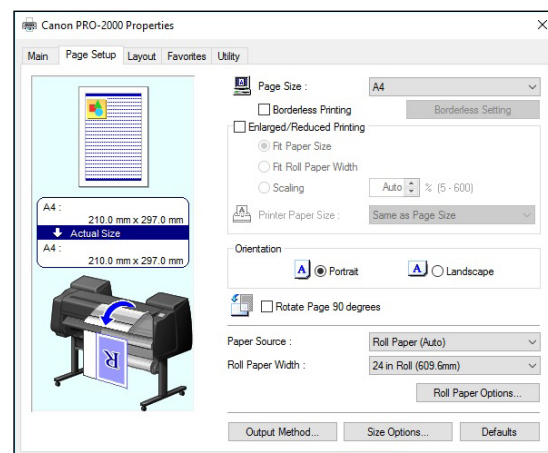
Canon PRO-2000 Properties

Main | Page Setup | Layout | Favorites | Utility

A4 :
210.0 mm x 297.0 mm
Actual Size
A4 :
210.0 mm x 297.0 mm

Page Size : A4
Borderless Printing
Borderless Setting
Enlarged/Reduced Printing
Fit Paper Size
Fit Roll Paper Width
Scaling
Auto % (5 - 600)
Printer Paper Size : Same as Page Size

Orientation
A Portrait
A Landscape

Rotate Page 90 degrees

Paper Source : Roll Paper (Auto)
Roll Paper Width : 24 in Roll (609.6mm)
Roll Paper Options...

Output Method...
Size Options...
Defaults